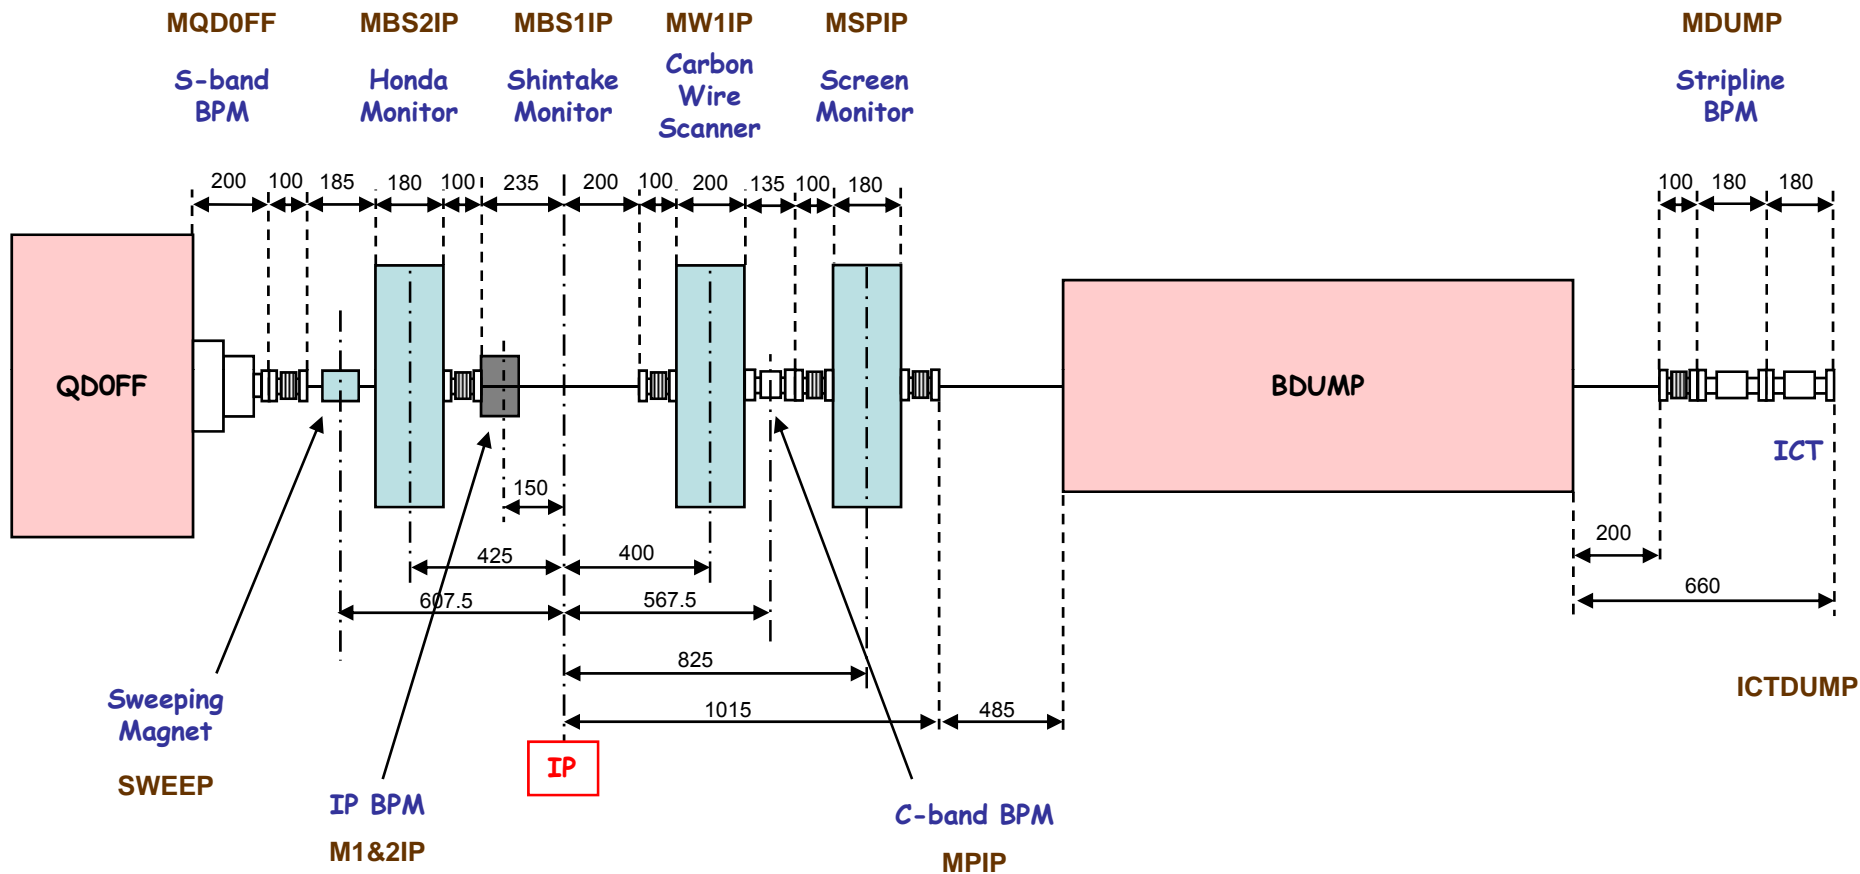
MQD0FF
S-band BPM

MBS2IP
Honda Monitor

MBS1IP
Shintake Monitor

MW1IP
Carbon Wire Scanner

MSPIP
Screen Monitor

MDUMP
Stripline BPM

200 100 185 180 100 235 200 100 200 135 100 180

100 180 180

QD0FF

BDUMP

ICT

150

425 400

607.5 567.5

825

1015 485

200

660

Sweeping Magnet

SWEEP

IP BPM

M1&2IP

IP

C-band BPM

MPIP

ICTDUMP